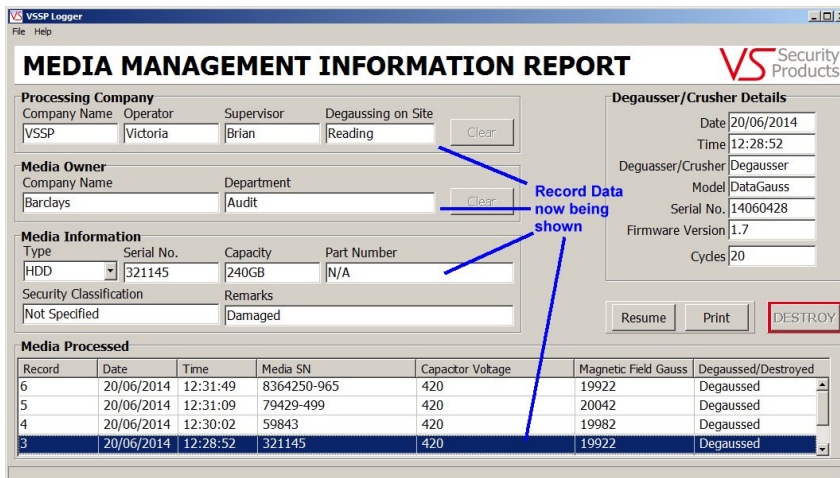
VS VSSP Logger

File Help

MEDIA MANAGEMENT INFORMATION REPORT

VS Security Products

Processing Company

| Company Name | Operator | Supervisor | Degaussing on Site |
|---|---|---|---|
| VSSP | Victoria | Brian | Reading |

Clear

Media Owner

| Company Name | Department |
|---|---|
| Barclays | Audit |

Clear

Media Information

| Type | Serial No. | Capacity | Part Number |
|---|---|---|---|
| HDD | 321145 | 240GB | N/A |

Security Classification: Not Specified

Remarks: Damaged

Degausser/Crusher Details

Date 20/06/2014
Time 12:28:52
Degausser/Crusher Degausser
Model DataGauss
Serial No. 14060428
Firmware Version 1.7
Cycles 20

Record Data now being shown

Resume Print DESTROY

Media Processed

| Record | Date | Time | Media SN | Capacitor Voltage | Magnetic Field Gauss | Degaussed/Destroyed |
|---|---|---|---|---|---|---|
| 6 | 20/06/2014 | 12:31:49 | 8364250-965 | 420 | 19922 | Degaussed |
| 5 | 20/06/2014 | 12:31:09 | 79429-499 | 420 | 20042 | Degaussed |
| 4 | 20/06/2014 | 12:30:02 | 59843 | 420 | 19982 | Degaussed |
| 3 | 20/06/2014 | 12:28:52 | 321145 | 420 | 19922 | Degaussed |